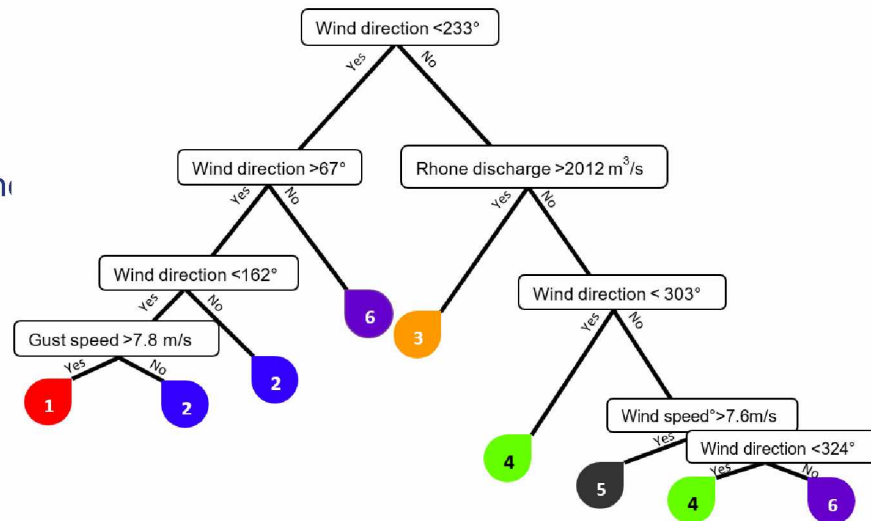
Wind direction <233°

Yes No

Wind direction >67°

Rhone discharge >2012 $m^3/s$

Yes No

Yes No

Wind direction <162°

Yes No

6

3

Wind direction < 303°

Gust speed >7.8 m/s

Yes No

2

Yes No

1

2

Wind speed°>7.6m/s

4

Yes

Wind direction <324°

5

Yes No

4

6